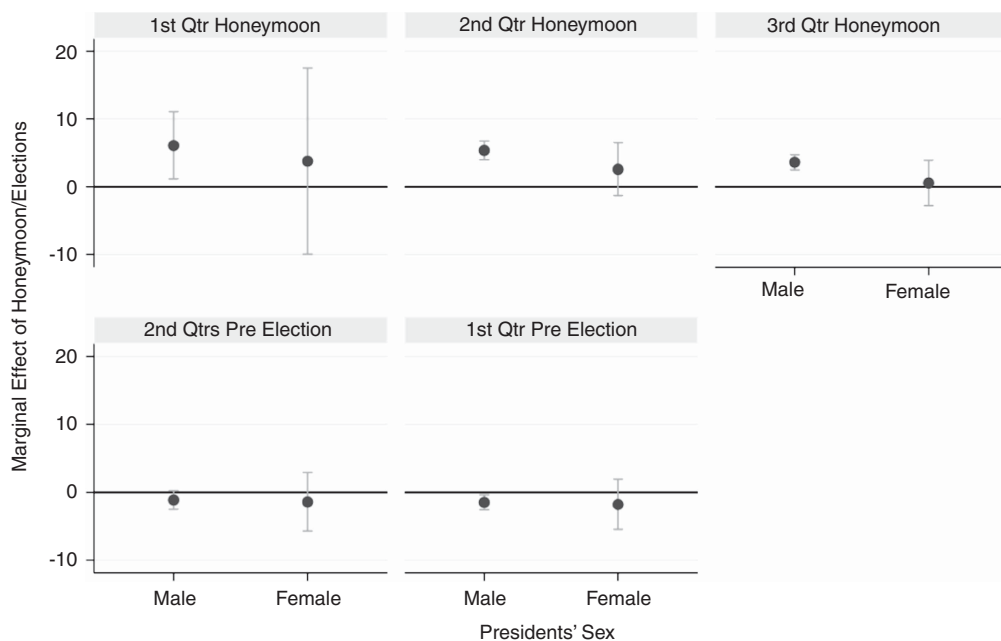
1st Qtr Honeymoon

2nd Qtr Honeymoon

3rd Qtr Honeymoon

20
10
0
-10

Male
Female

2nd Qtrs Pre Election

1st Qtr Pre Election

20
10
0
-10

Male
Female

Male
Female

Marginal Effect of Honeymoon/Elections

Presidents' Sex